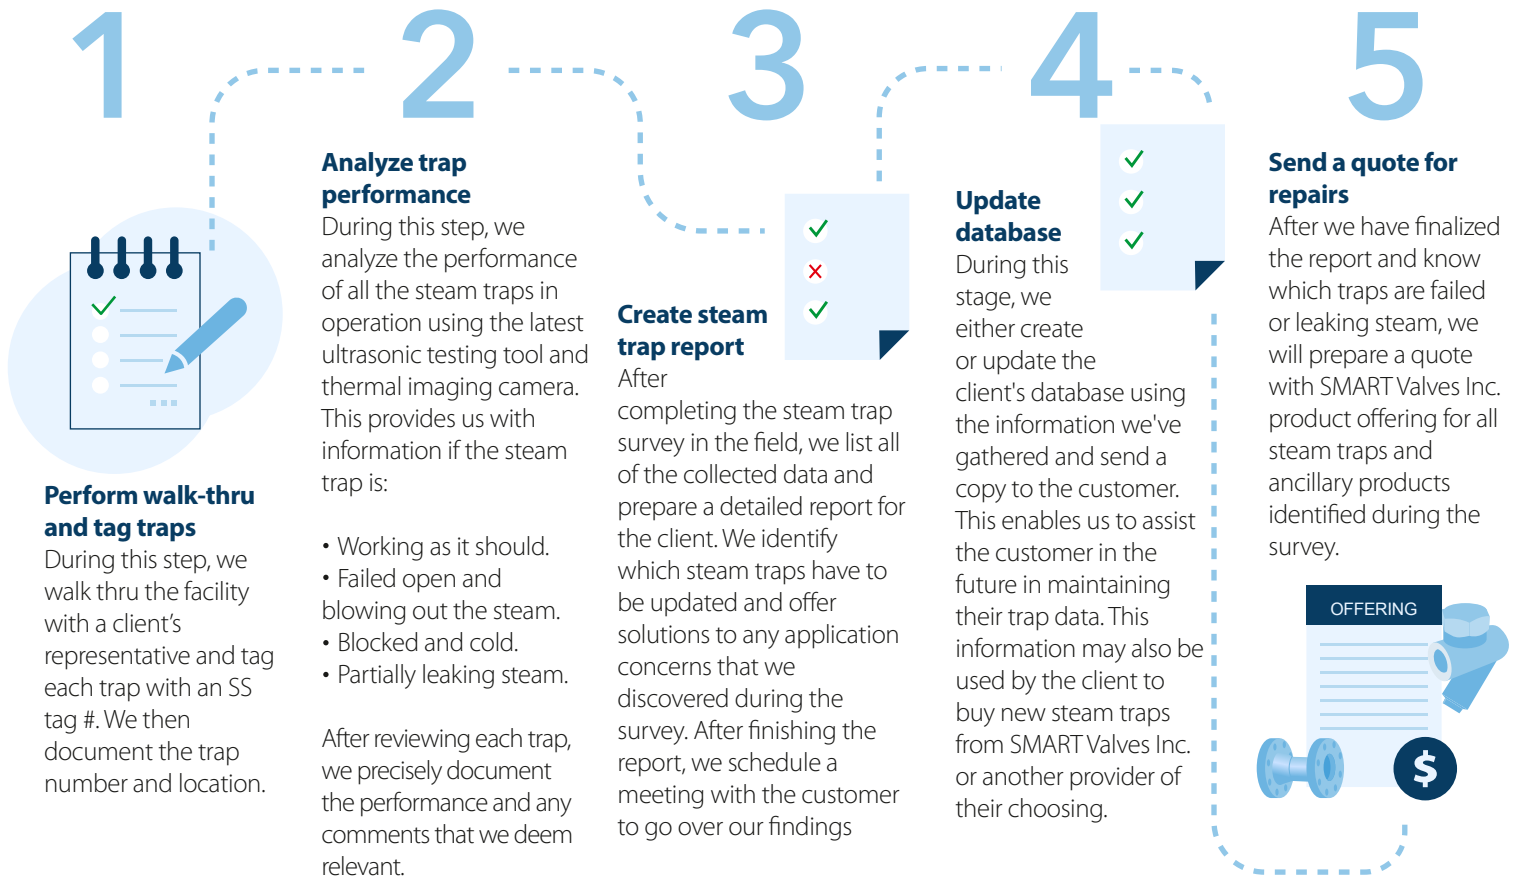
1

2

3

4

5

Perform walk-thru and tag traps
During this step, we walk thru the facility with a client's representative and tag each trap with an SS tag #. We then document the trap number and location.

Analyze trap performance
During this step, we analyze the performance of all the steam traps in operation using the latest ultrasonic testing tool and thermal imaging camera. This provides us with information if the steam trap is:

• Working as it should.
• Failed open and blowing out the steam.
• Blocked and cold.
• Partially leaking steam.

After reviewing each trap, we precisely document the performance and any comments that we deem relevant.

Create steam trap report
After completing the steam trap survey in the field, we list all of the collected data and prepare a detailed report for the client. We identify which steam traps have to be updated and offer solutions to any application concerns that we discovered during the survey. After finishing the report, we schedule a meeting with the customer to go over our findings

Update database
During this stage, we either create or update the client's database using the information we've gathered and send a copy to the customer. This enables us to assist the customer in the future in maintaining their trap data. This information may also be used by the client to buy new steam traps from SMART Valves Inc. or another provider of their choosing.

Send a quote for repairs
After we have finalized the report and know which traps are failed or leaking steam, we will prepare a quote with SMART Valves Inc. product offering for all steam traps and ancillary products identified during the survey.

OFFERING

$